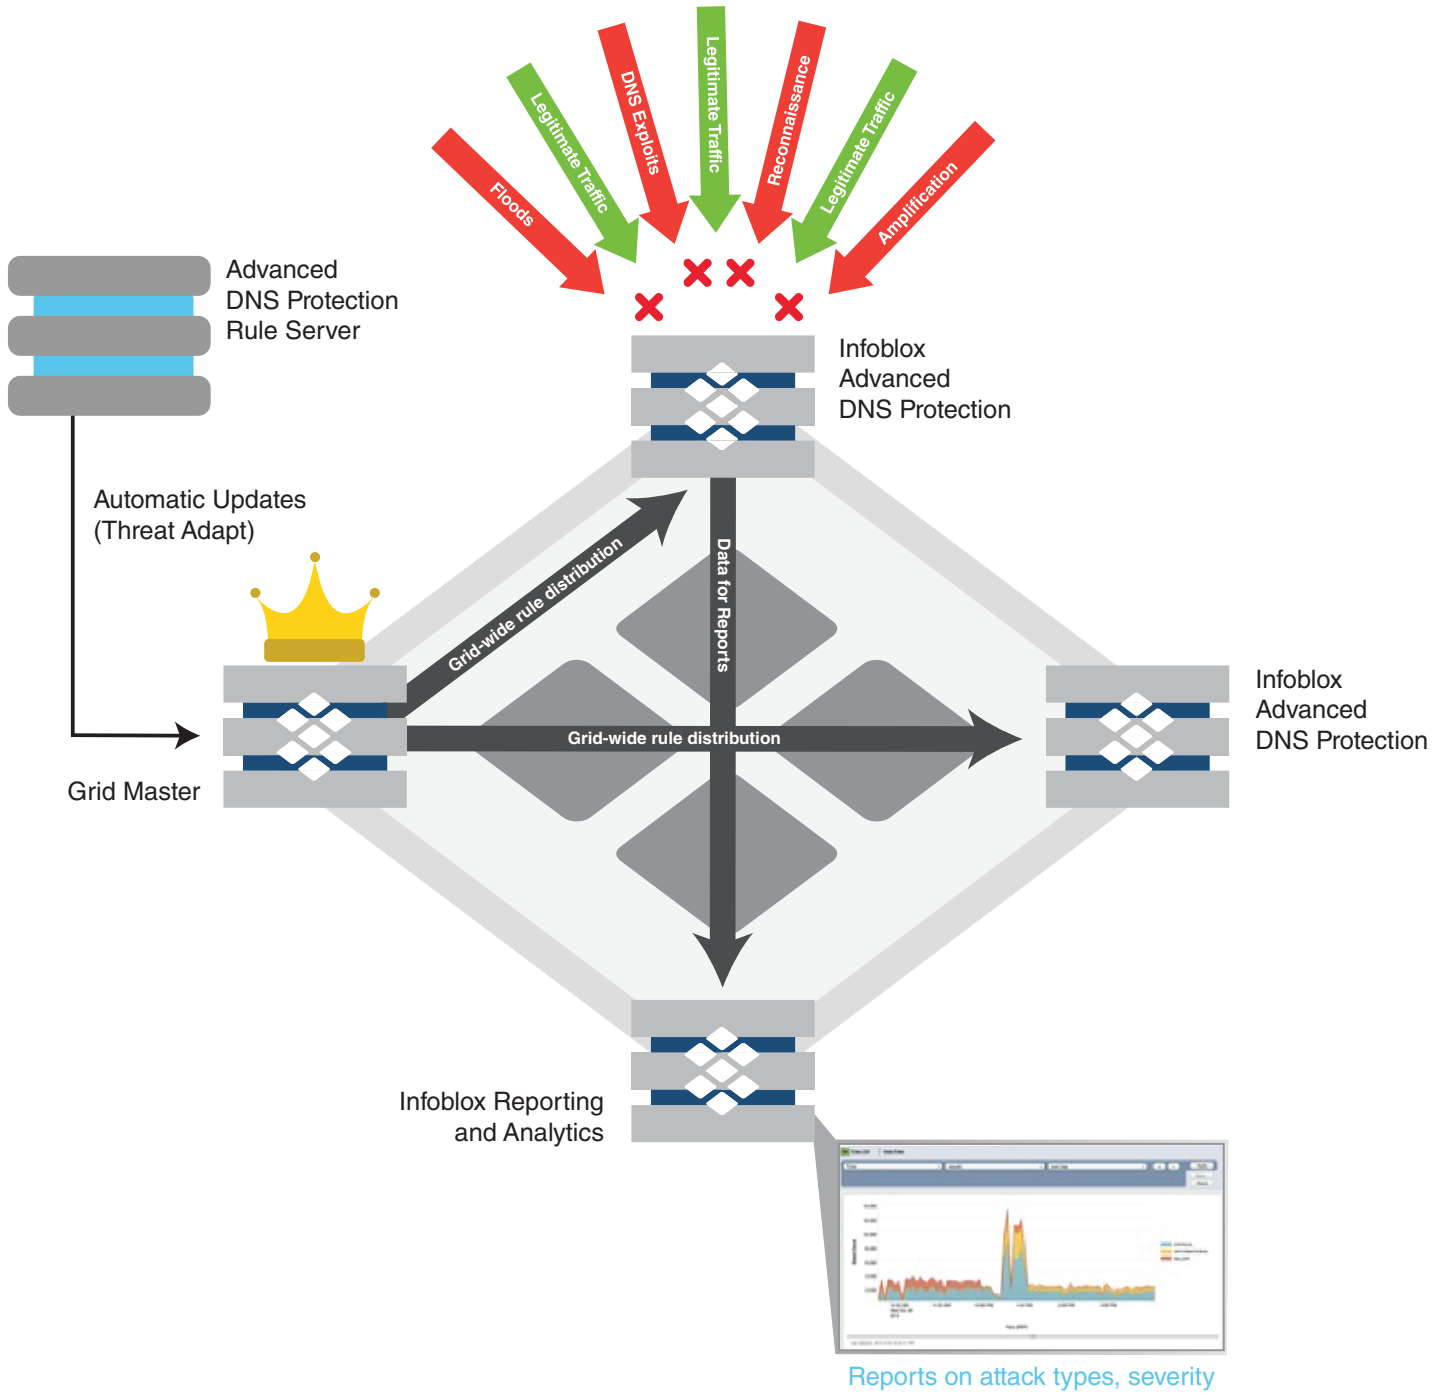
Floods

Legitimate Traffic

DNS Exploits

Legitimate Traffic

Reconnaissance

Legitimate Traffic

Amplification

Advanced DNS Protection Rule Server

Infoblox Advanced DNS Protection

Automatic Updates (Threat Adapt)

Grid-wide rule distribution

Data for Reports

Grid-wide rule distribution

Grid Master

Infoblox Advanced DNS Protection

Infoblox Reporting and Analytics

Reports on attack types, severity